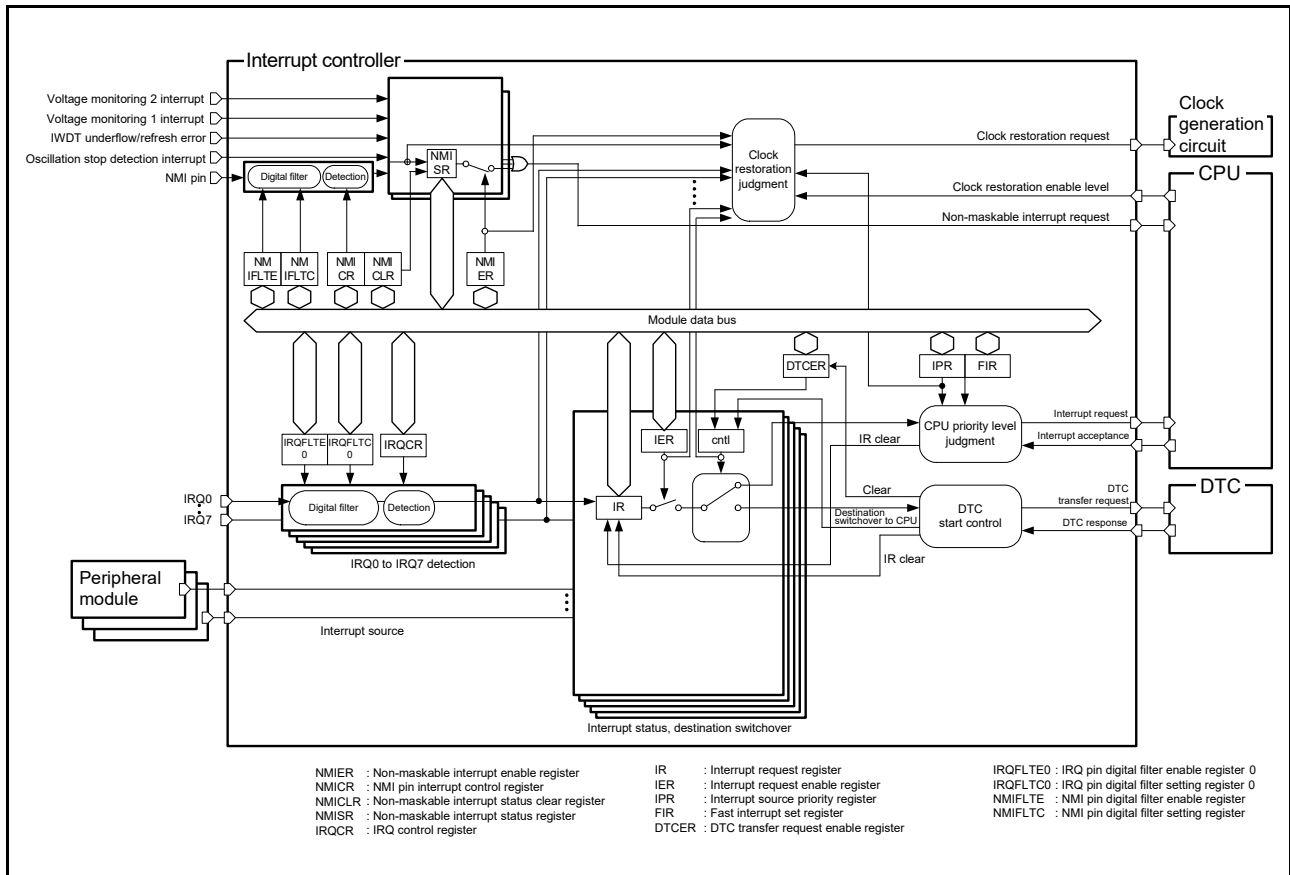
Interrupt controller

Voltage monitoring 2 interrupt
Voltage monitoring 1 interrupt
IWDT underflow/refresh error
Oscillation stop detection interrupt
NMI pin

Digital filter
Detection

NMI SR

Clock restoration judgment

Clock restoration request

Clock generation circuit

CPU

Clock restoration enable level

Non-maskable interrupt request

NM IFLTE
NM IFLTC
NMI CR
NMI CLR
NMI ER

Module data bus

DTCER
IPR
FIR

IRQFLTE 0
IRQFLTC 0
IRQCR

IER
cntl

IR clear

CPU priority level judgment

Interrupt request
Interrupt acceptance

DTC

IRQ0
IRQ7

Digital filter
Detection

IR

Clear

DTC start control

DTC transfer request
DTC response

Destination switchover to CPU

IR clear

IRQ0 to IRQ7 detection

Peripheral module

Interrupt source

Interrupt status, destination switchover

NMIER : Non-maskable interrupt enable register
NMICR : NMI pin interrupt control register
NMICLR : Non-maskable interrupt status clear register
NMISR : Non-maskable interrupt status register
IRQCR : IRQ control register

IR : Interrupt request register
IER : Interrupt request enable register
IPR : Interrupt source priority register
FIR : Fast interrupt set register
DTCER : DTC transfer request enable register

IRQFLTE0 : IRQ pin digital filter enable register 0
IRQFLTC0 : IRQ pin digital filter setting register 0
NMIFLTE : NMI pin digital filter enable register
NMIFLTC : NMI pin digital filter setting register